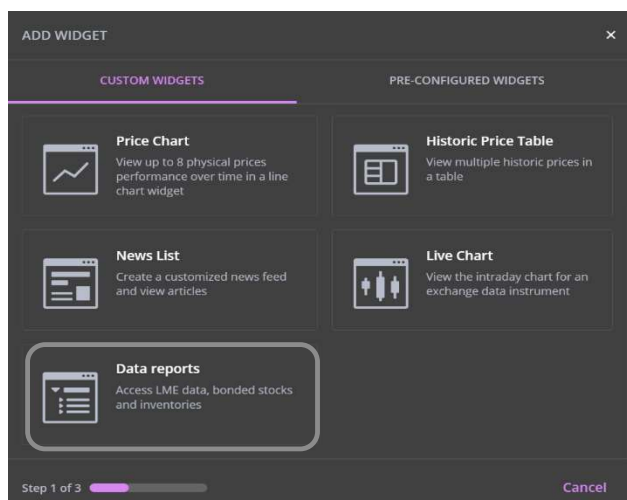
ADD WIDGET ×

CUSTOM WIDGETS

PRE-CONFIGURED WIDGETS

Price Chart
View up to 8 physical prices performance over time in a line chart widget

Historic Price Table
View multiple historic prices in a table

News List
Create a customized news feed and view articles

Live Chart
View the intraday chart for an exchange data instrument

Data reports
Access LME data, bonded stocks and inventories

Step 1 of 3

Cancel